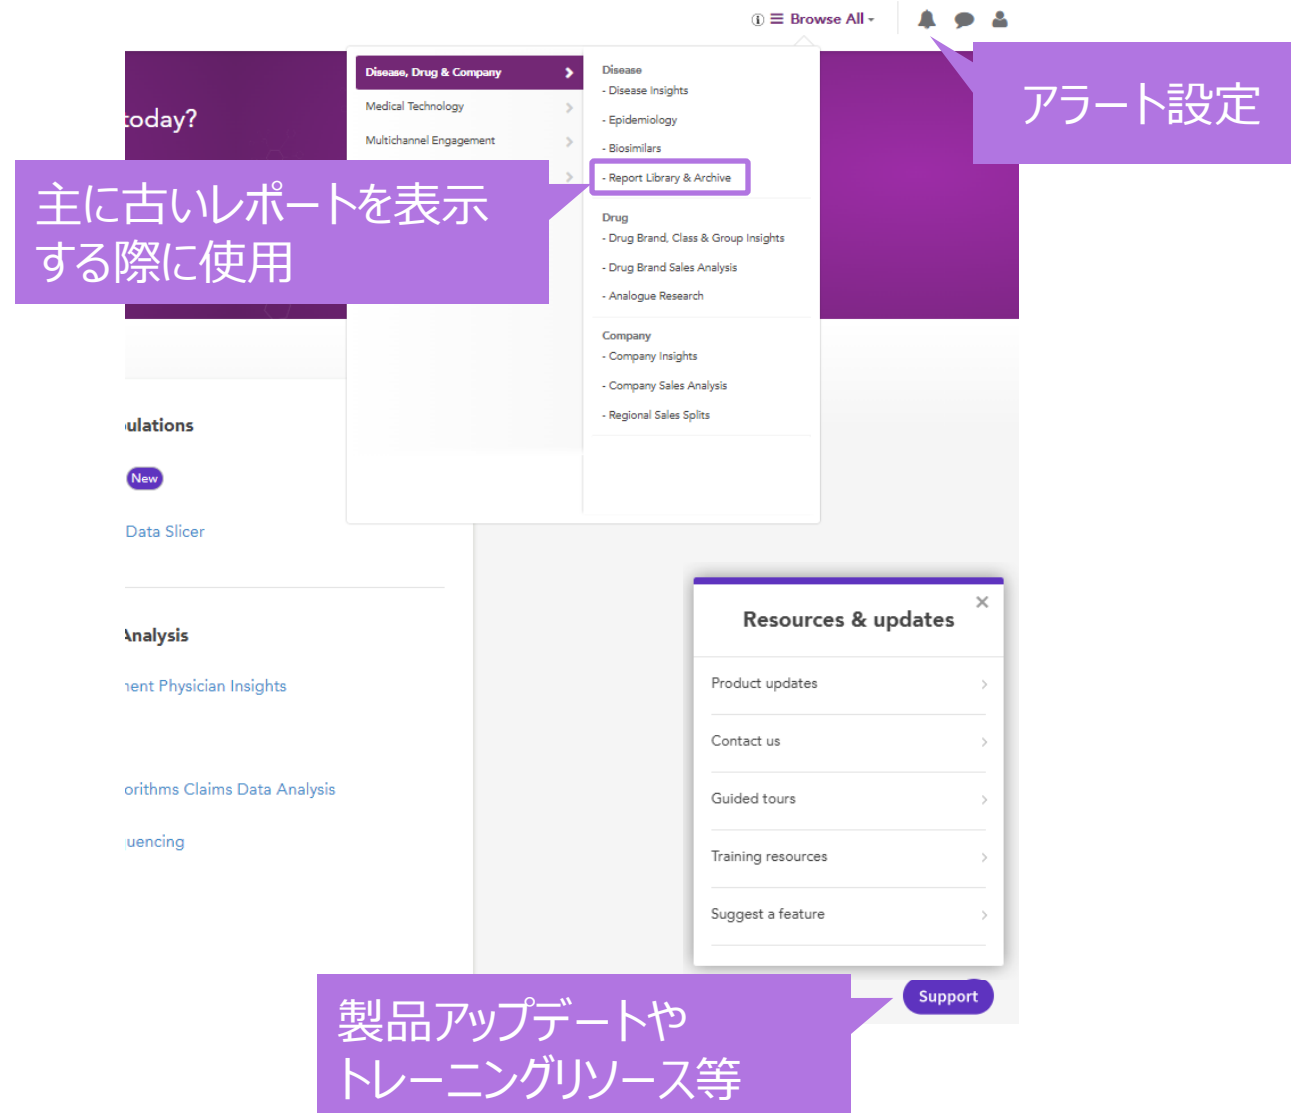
ⓘ ≡ Browse All ▾

アラート設定

today?

Disease, Drug & Company
Medical Technology
Multichannel Engagement

主に古いレポートを表示する際に使用

Disease
- Disease Insights
- Epidemiology
- Biosimilars
- Report Library & Archive

Drug
- Drug Brand, Class & Group Insights
- Drug Brand Sales Analysis
- Analogue Research

Company
- Company Insights
- Company Sales Analysis
- Regional Sales Splits

ulations
New
Data Slicer

Analysis
ient Physician Insights

orithms Claims Data Analysis
uencing

Resources & updates
×
Product updates
Contact us
Guided tours
Training resources
Suggest a feature

Support

製品アップデートやトレーニングリソース等